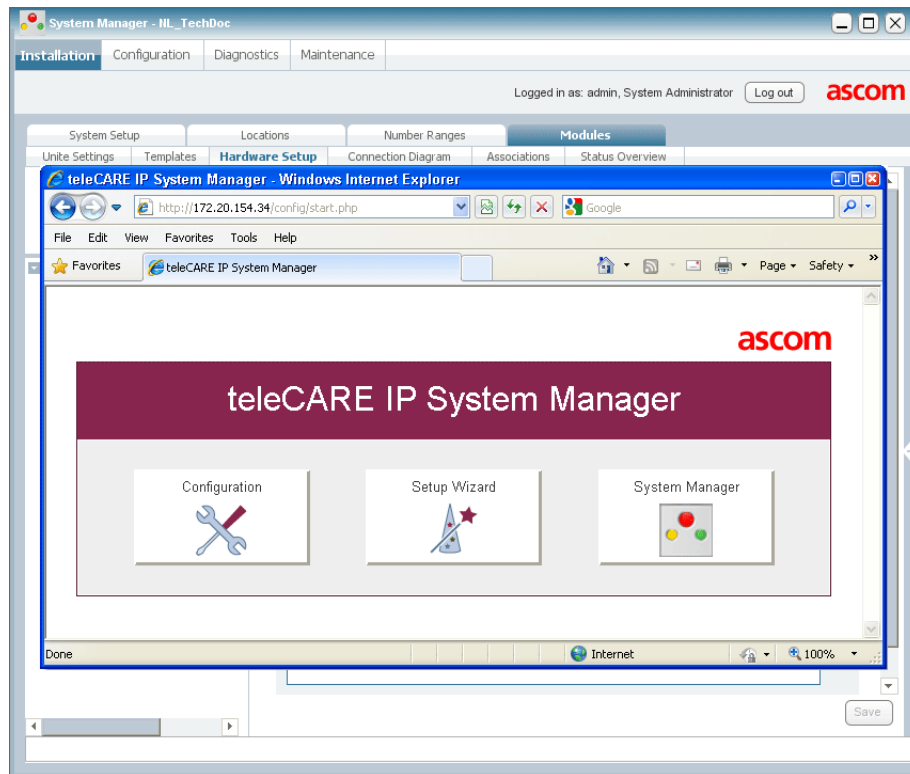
System Manager - NL_TechDoc

Installation Configuration Diagnostics Maintenance

Logged in as: admin, System Administrator Log out ascom

System Setup Locations Number Ranges Modules

Unite Settings Templates Hardware Setup Connection Diagram Associations Status Overview

teleCARE IP System Manager - Windows Internet Explorer

http://172.20.154.34/config/start.php

Google

File Edit View Favorites Tools Help

Favorites teleCARE IP System Manager

Page Safety

ascom

teleCARE IP System Manager

Configuration

Setup Wizard

System Manager

Done Internet 100%

Save